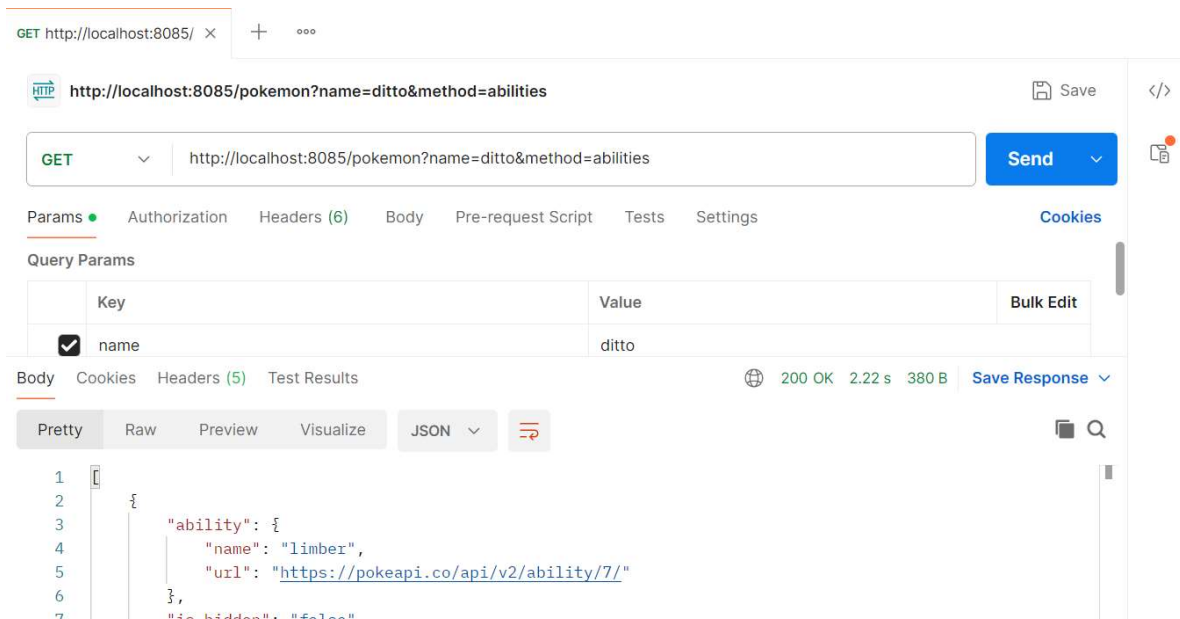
GET http://localhost:8085/ × + ooo

http://localhost:8085/pokemon?name=ditto&method=abilities

Save

</>

GET http://localhost:8085/pokemon?name=ditto&method=abilities

Send

Params • Authorization Headers (6) Body Pre-request Script Tests Settings Cookies

Query Params

| | Key | Value | Bulk Edit |
|---|---|---|---|
| ✓ | name | ditto | |

Body Cookies Headers (5) Test Results 200 OK 2.22 s 380 B Save Response

Pretty Raw Preview Visualize JSON

1 [
2 {
3 "ability": {
4 "name": "limber",
5 "url": "https://pokeapi.co/api/v2/ability/7/"
6 },
7 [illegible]